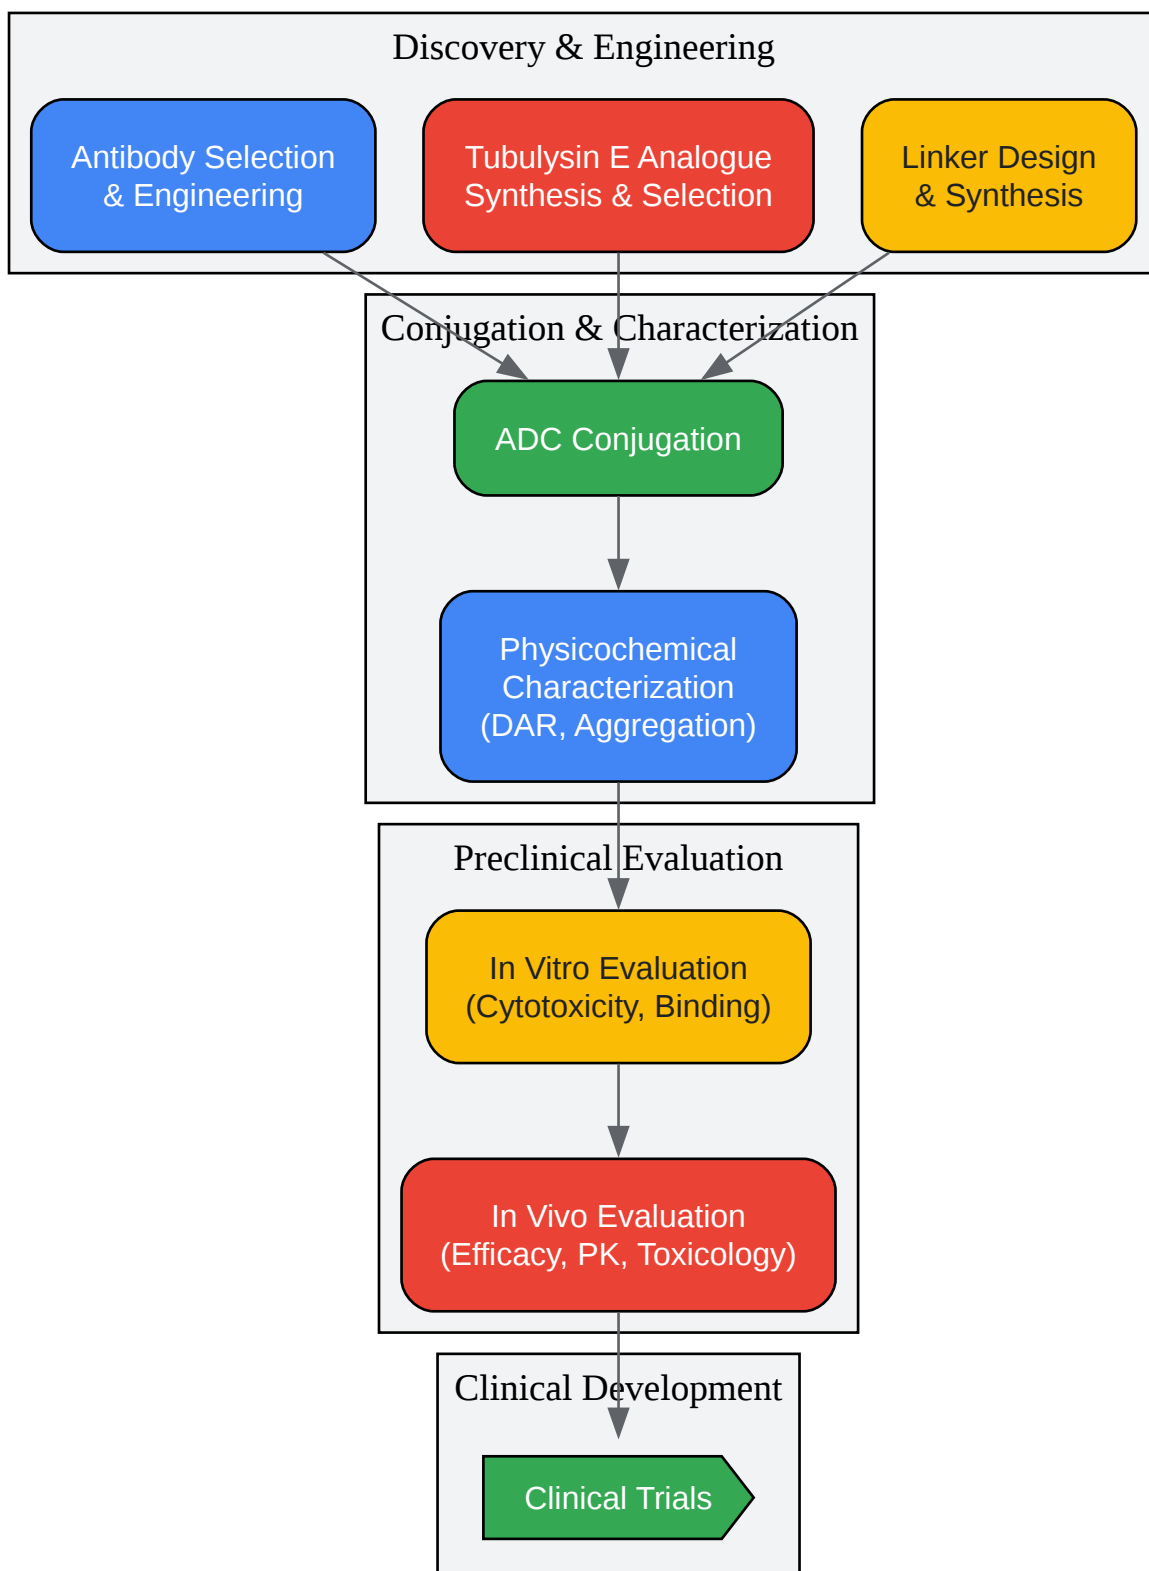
Discovery & Engineering

Antibody Selection & Engineering

Tubulysin E Analogue Synthesis & Selection

Linker Design & Synthesis

Conjugation & Characterization

ADC Conjugation

Physicochemical Characterization (DAR, Aggregation)

Preclinical Evaluation

In Vitro Evaluation (Cytotoxicity, Binding)

In Vivo Evaluation (Efficacy, PK, Toxicology)

Clinical Development

Clinical Trials